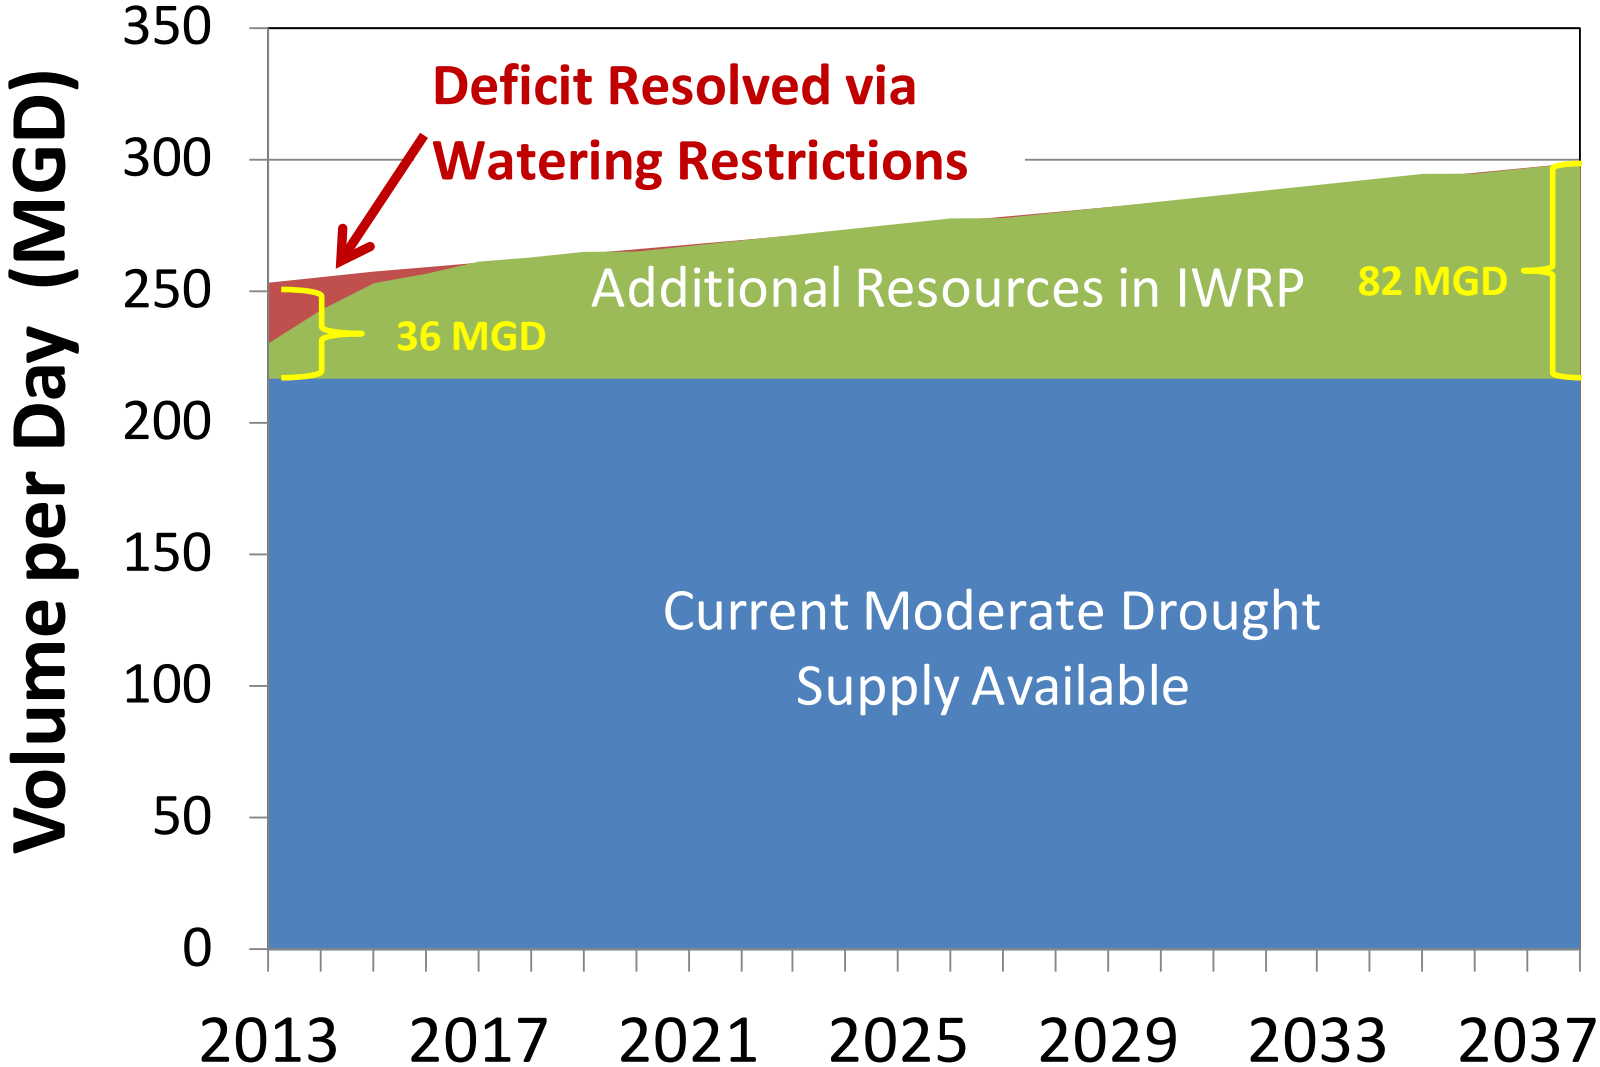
Volume per Day (MGD)

350
300
250
200
150
100
50
0

Deficit Resolved via Watering Restrictions

Additional Resources in IWRP

36 MGD

82 MGD

Current Moderate Drought Supply Available

2013
2017
2021
2025
2029
2033
2037